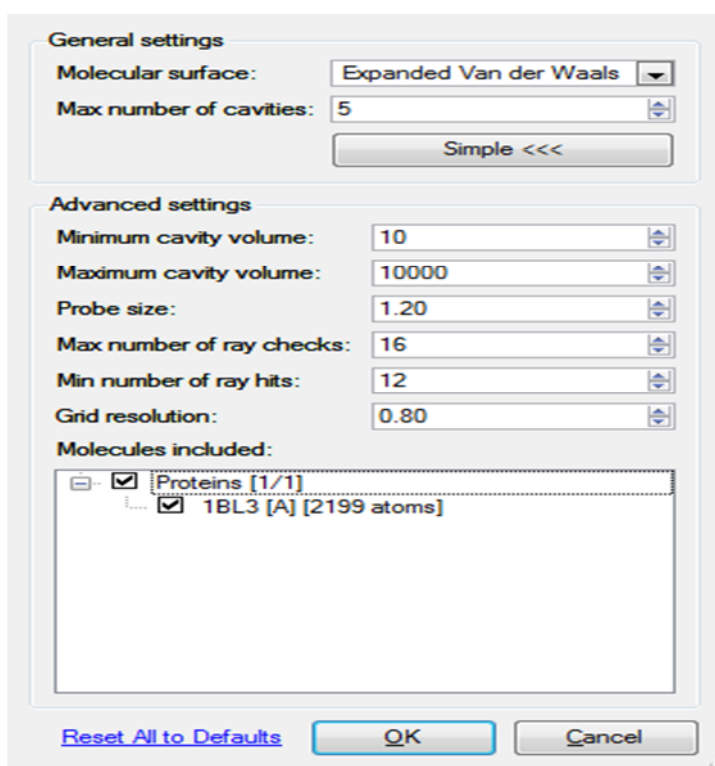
General settings

Molecular surface: Expanded Van der Waals

Max number of cavities: 5

Simple <<<

Advanced settings

Minimum cavity volume: 10

Maximum cavity volume: 10000

Probe size: 1.20

Max number of ray checks: 16

Min number of ray hits: 12

Grid resolution: 0.80

Molecules included:

Proteins [1/1]

1BL3 [A] [2199 atoms]

Reset All to Defaults

OK

Cancel